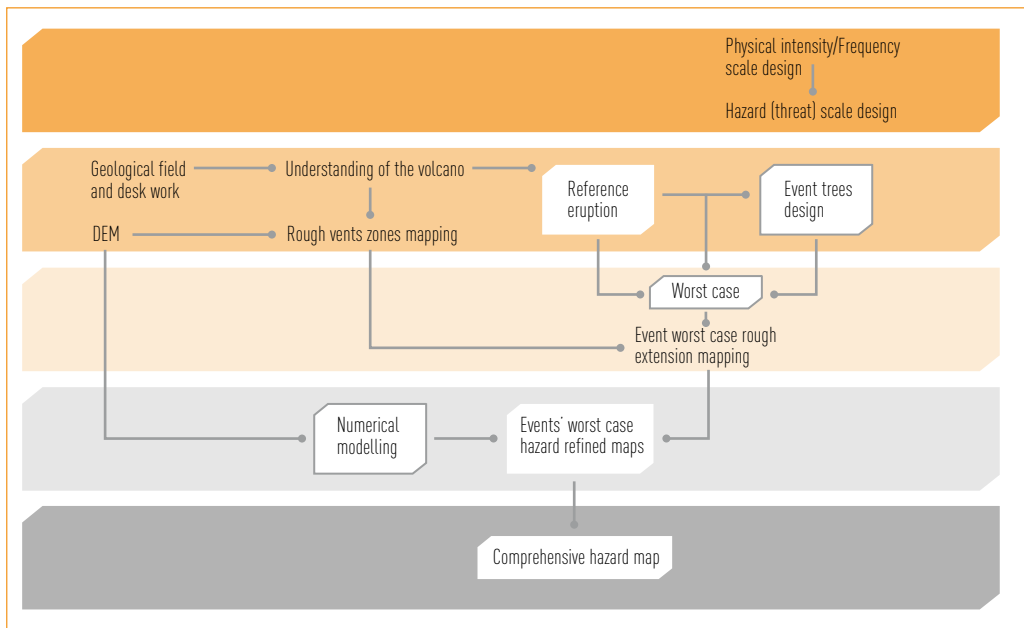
Physical intensity/Frequency scale design

Hazard (threat) scale design

Geological field and desk work

Understanding of the volcano

Reference eruption

Event trees design

DEM

Rough vents zones mapping

Worst case

Event worst case rough extension mapping

Numerical modelling

Events' worst case hazard refined maps

Comprehensive hazard map